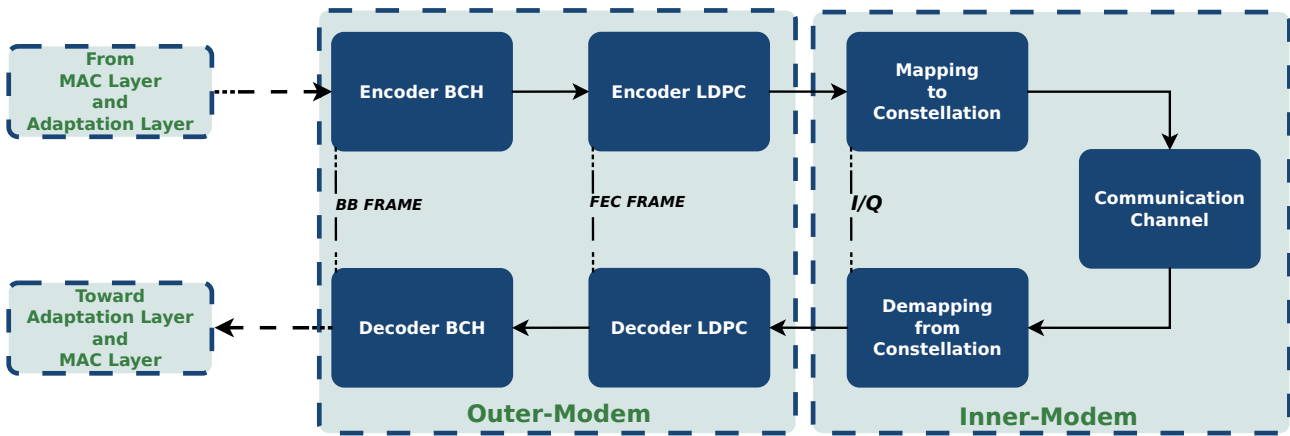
From MAC Layer and Adaptation Layer

Encoder BCH

Encoder LDPC

Mapping to Constellation

Communication Channel

BB FRAME

FEC FRAME

I/Q

Toward Adaptation Layer and MAC Layer

Decoder BCH

Decoder LDPC

Demapping from Constellation

Outer-Modem

Inner-Modem